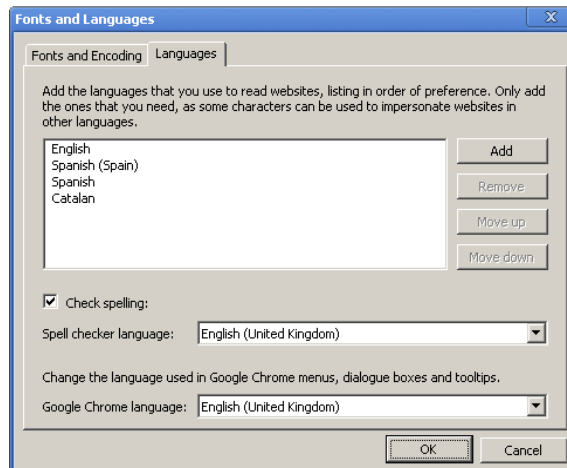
Fonts and Languages

Fonts and Encoding | Languages

Add the languages that you use to read websites, listing in order of preference. Only add the ones that you need, as some characters can be used to impersonate websites in other languages.

English
Spanish (Spain)
Spanish
Catalan

Add
Remove
Move up
Move down

Check spelling:

Spell checker language: English (United Kingdom)

Change the language used in Google Chrome menus, dialogue boxes and tooltips.

Google Chrome language: English (United Kingdom)

OK
Cancel